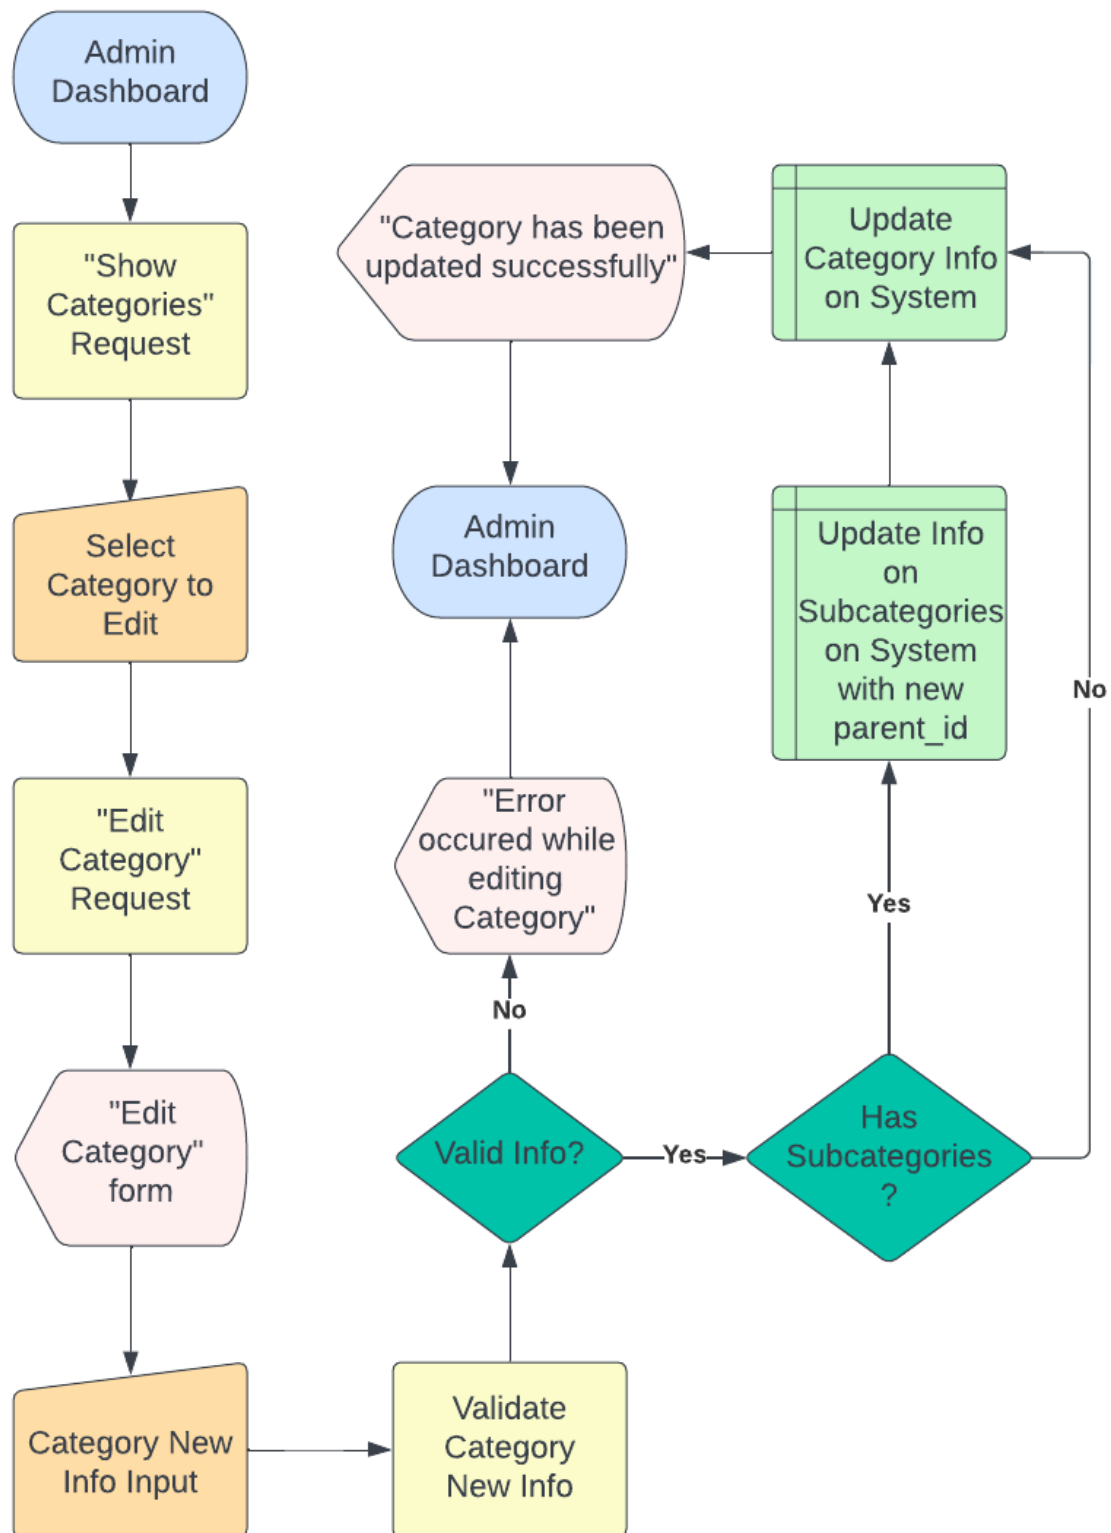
Admin Dashboard

"Show Categories" Request

Select Category to Edit

"Edit Category" Request

"Edit Category" form

Category New Info Input

Validate Category New Info

Valid Info?

No

"Error occured while editing Category"

Admin Dashboard

"Category has been updated successfully"

Yes

Has Subcategories ?

Yes

Update Info on Subcategories on System with new parent_id

Update Category Info on System

No